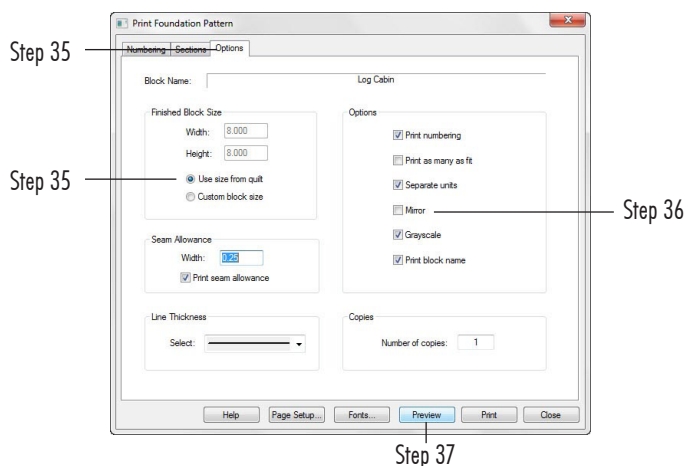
Print Foundation Pattern

Step 35

Numbering | Sections | Options

Block Name: Log Cabin

Finished Block Size

Width: 8.000

Height: 8.000

Step 35

Use size from quilt

Custom block size

Options

Print numbering

Print as many as fit

Separate units

Mirror

Step 36

Grayscale

Print block name

Seam Allowance

Width: 0.25

Print seam allowance

Line Thickness

Select:

Copies

Number of copies: 1

Help | Page Setup... | Fonts... | Preview | Print | Close

Step 37